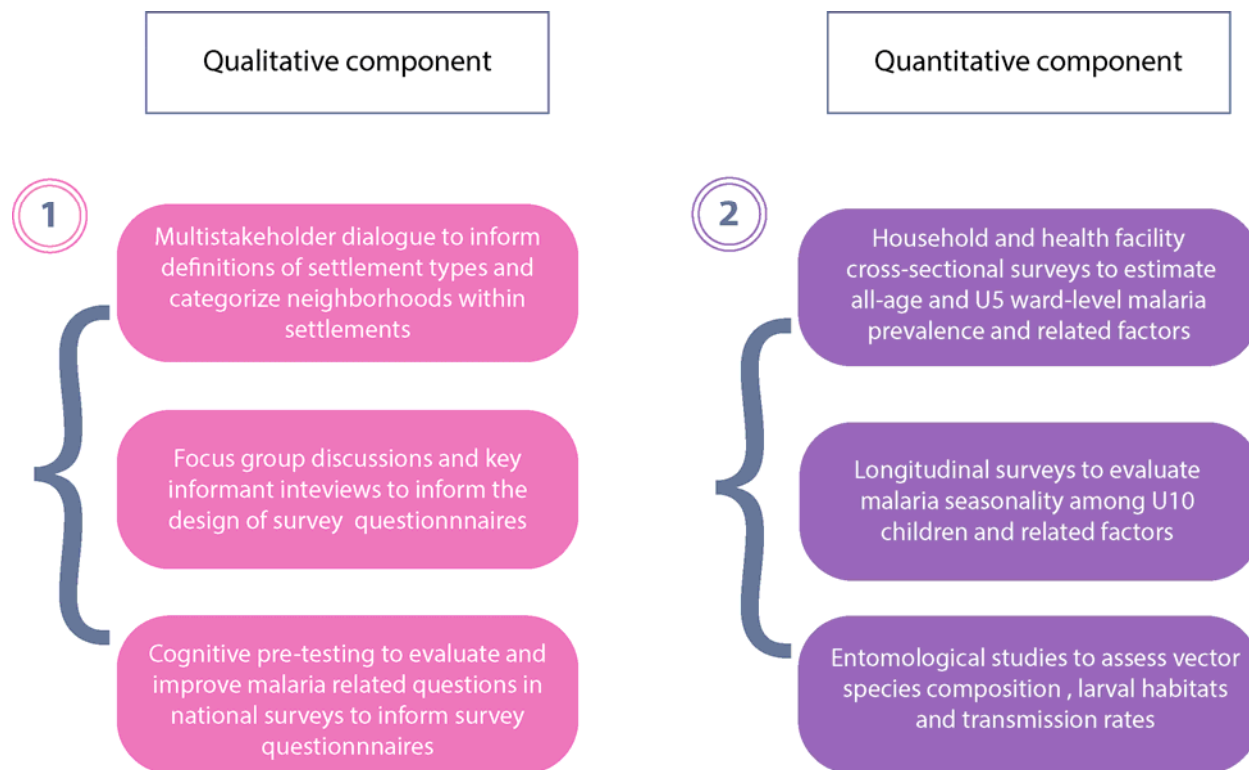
Qualitative component

1

Multistakeholder dialogue to inform definitions of settlement types and categorize neighborhoods within settlements

Focus group discussions and key informant inteviews to inform the design of survey questionnnaires

Cognitive pre-testing to evaluate and improve malaria related questions in national surveys to inform survey questionnnaires

Quantitative component

2

Household and health facility cross-sectional surveys to estimate all-age and U5 ward-level malaria prevalence and related factors

Longitudinal surveys to evaluate malaria seasonality among U10 children and related factors

Entomological studies to assess vector species composition , larval habitats and transmission rates